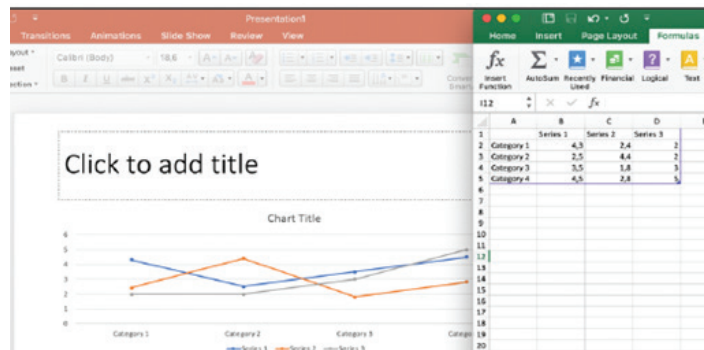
Presentation1

Transitions Animations Slide Show Review View

ayout
eset
ection

Calibri (Body) 18.6

Conver
Smart

Click to add title

Chart Title

6
5
4
3
2
1
0

Category 1 Category 2 Category 3 Categ

Series 1 Series 2 Series 3

Home Insert Page Layout Formulas

$fx$
Insert Function

AutoSum Recently Used Financial Logical Text

I12 $fx$

| | A | B | C | D |
|---|---|---|---|---|
| 1 | | Series 1 | Series 2 | Series 3 |
| 2 | Category 1 | 4,3 | 2,4 | 2 |
| 3 | Category 2 | 2,5 | 4,4 | 2 |
| 4 | Category 3 | 3,5 | 1,8 | 3 |
| 5 | Category 4 | 4,5 | 2,8 | 5 |
| 6 | | | | |
| 7 | | | | |
| 8 | | | | |
| 9 | | | | |
| 10 | | | | |
| 11 | | | | |
| 12 | | | | |
| 13 | | | | |
| 14 | | | | |
| 15 | | | | |
| 16 | | | | |
| 17 | | | | |
| 18 | | | | |
| 19 | | | | |
| 20 | | | | |